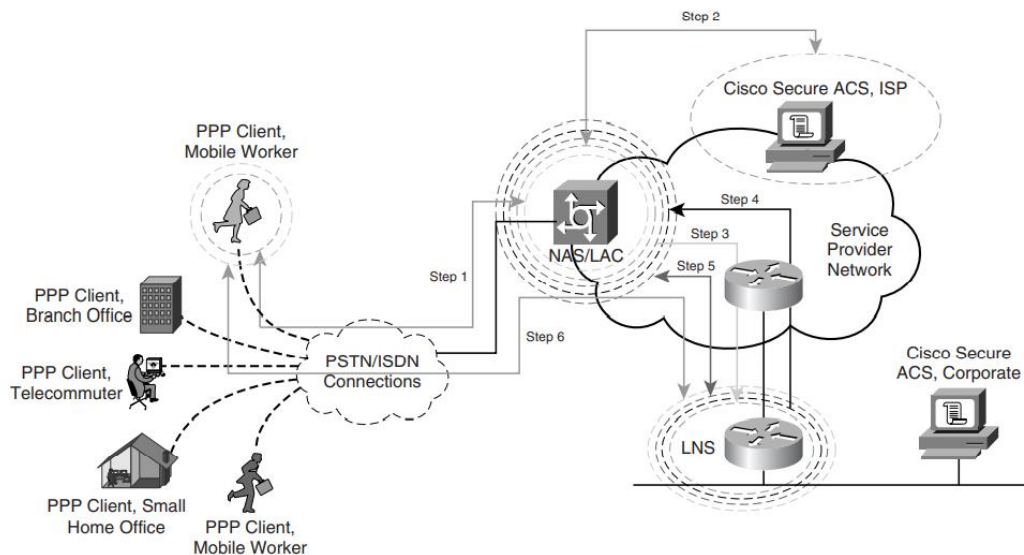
Step 2

Cisco Secure ACS, ISP

PPP Client, Mobile Worker

Step 4

Service Provider Network

NAS/LAC

Step 3

Step 5

Step 1

PPP Client, Branch Office

Step 6

PSTN/ISDN Connections

PPP Client, Telecommuter

Cisco Secure ACS, Corporate

LNS

PPP Client, Small Home Office

PPP Client, Mobile Worker